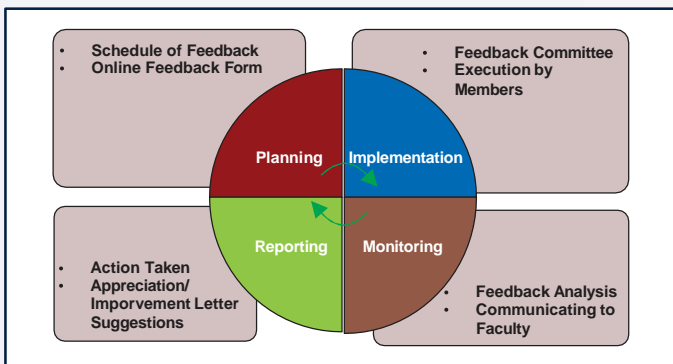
- Schedule of Feedback
- Online Feedback Form

- Feedback Committee
- Execution by Members

Planning

Implementation

Reporting

Monitoring

- Action Taken
- Appreciation/ Imporvement Letter Suggestions

- Feedback Analysis
- Communicating to Faculty